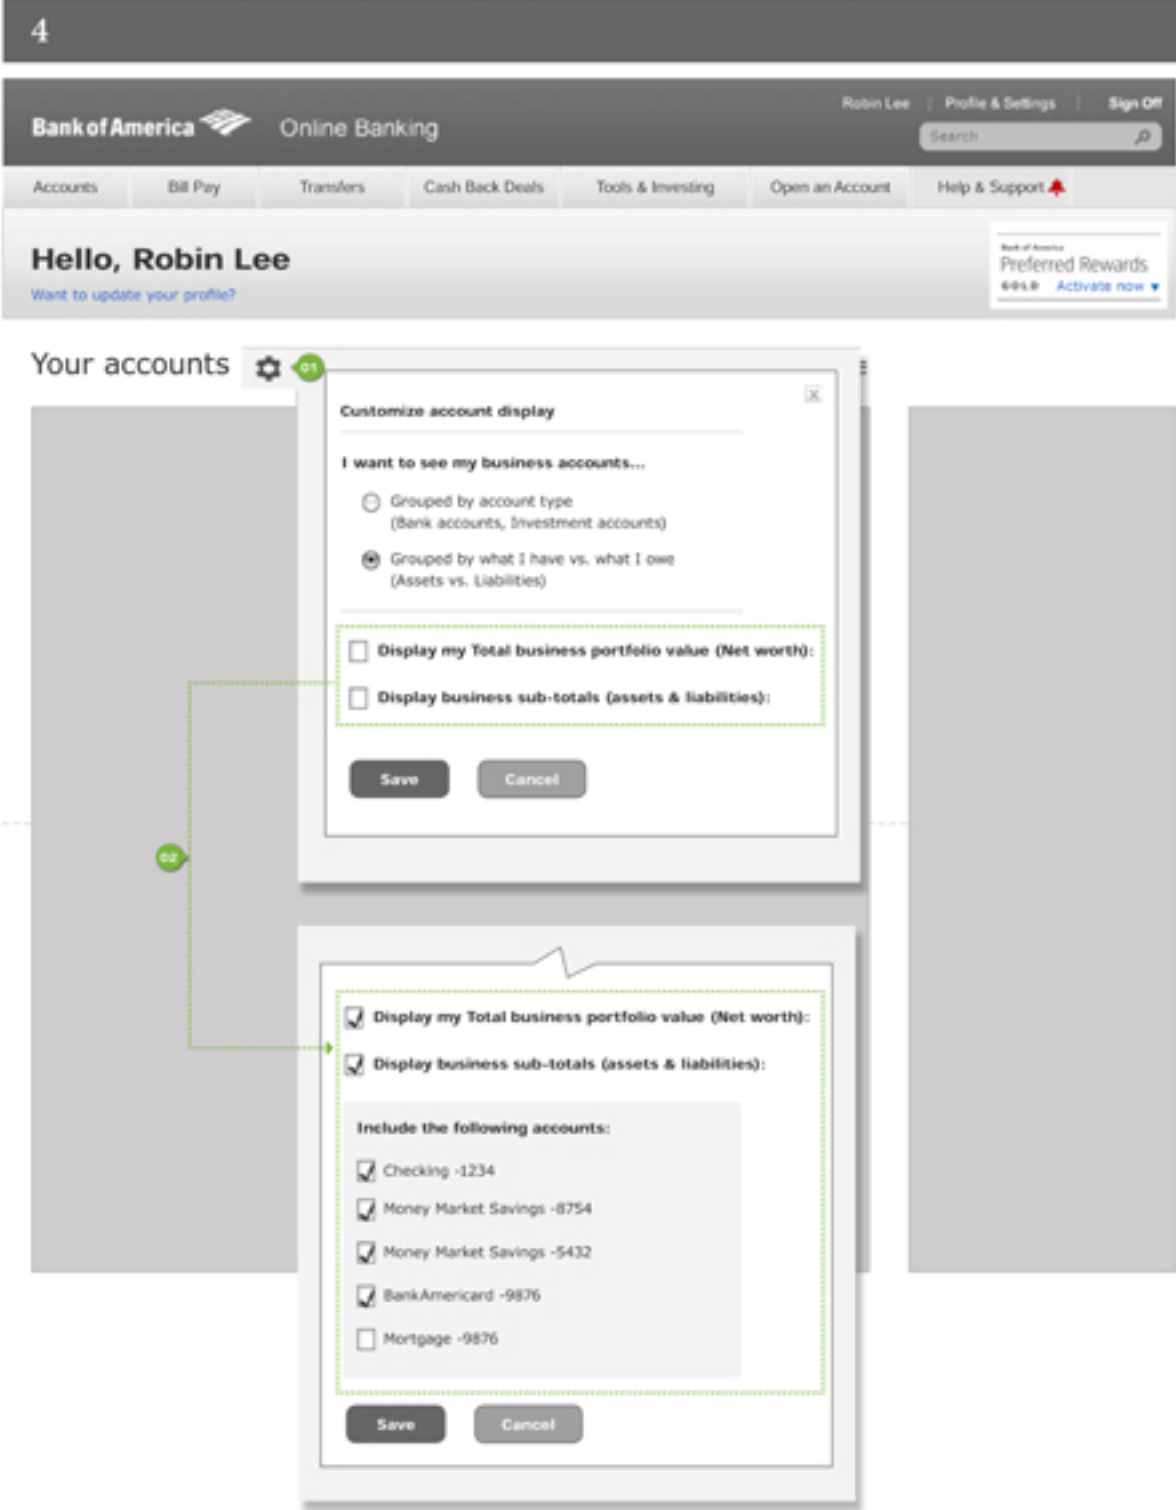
4

Bank of America Online Banking

Robin Lee | Profile & Settings | Sign Off

Search

Accounts | Bill Pay | Transfers | Cash Back Deals | Tools & Investing | Open an Account | Help & Support

Hello, Robin Lee

Want to update your profile?

Bank of America Preferred Rewards GOLD Activate now

Your accounts

01

Customize account display

I want to see my business accounts...

Grouped by account type (Bank accounts, Investment accounts)

Grouped by what I have vs. what I owe (Assets vs. Liabilities)

Display my Total business portfolio value (Net worth):

Display business sub-totals (assets & liabilities):

Save Cancel

02

Display my Total business portfolio value (Net worth):

Display business sub-totals (assets & liabilities):

Include the following accounts:

Checking -1234

Money Market Savings -8754

Money Market Savings -5432

BankAmericard -9876

Mortgage -9876

Save Cancel